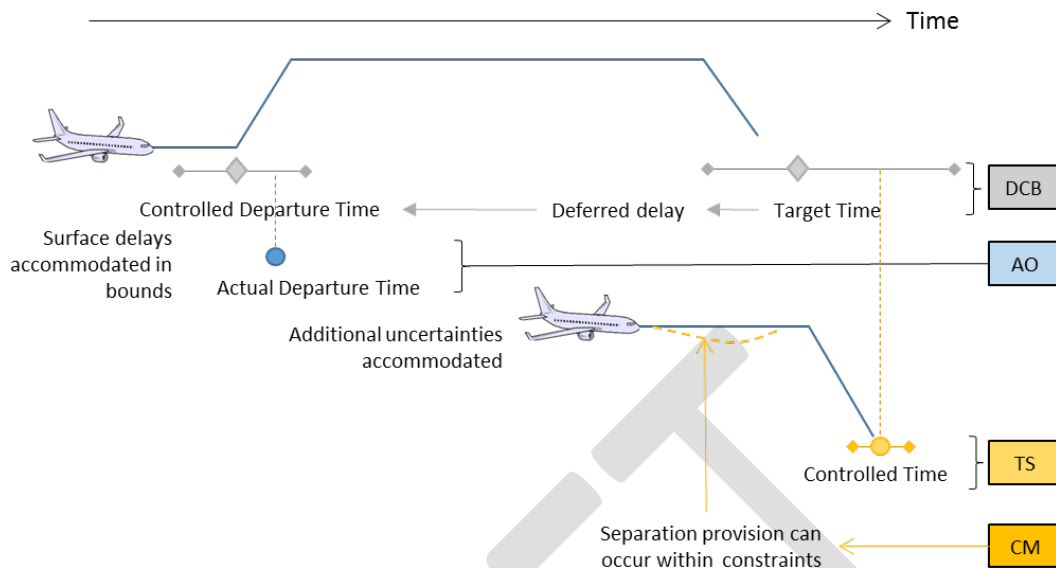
Time

DCB

Controlled Departure Time

Deferred delay

Target Time

Surface delays accommodated in bounds

Actual Departure Time

AO

Additional uncertainties accommodated

TS

Controlled Time

Separation provision can occur within constraints

CM